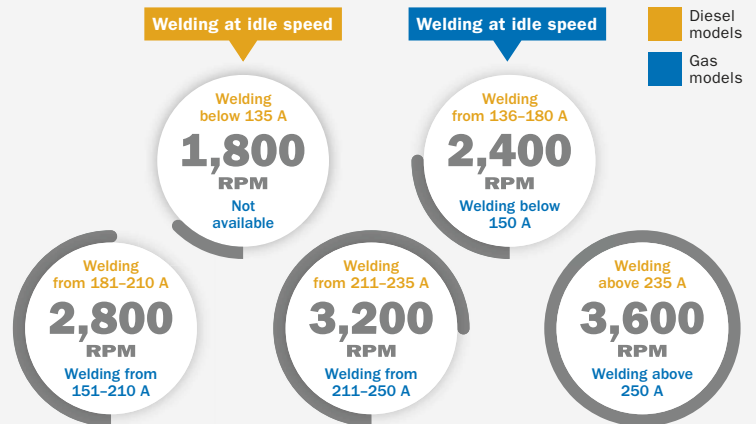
Welding at idle speed

Welding at idle speed

Diesel models

Gas models

Welding below 135 A
1,800
RPM
Not available

Welding from 136–180 A
2,400
RPM
Welding below 150 A

Welding from 181–210 A
2,800
RPM
Welding from 151–210 A

Welding from 211–235 A
3,200
RPM
Welding from 211–250 A

Welding above 235 A
3,600
RPM
Welding above 250 A